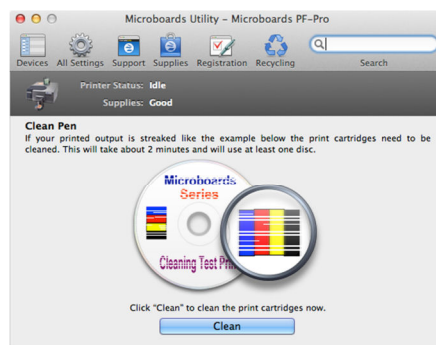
Microboards Utility – Microboards PF-Pro

Devices All Settings Support Supplies Registration Recycling

Search

Printer Status: Idle

Supplies: Good

Clean Pen

If your printed output is streaked like the example below the print cartridges need to be cleaned. This will take about 2 minutes and will use at least one disc.

Microboards Series

Cleaning Test Print

Click "Clean" to clean the print cartridges now.

Clean